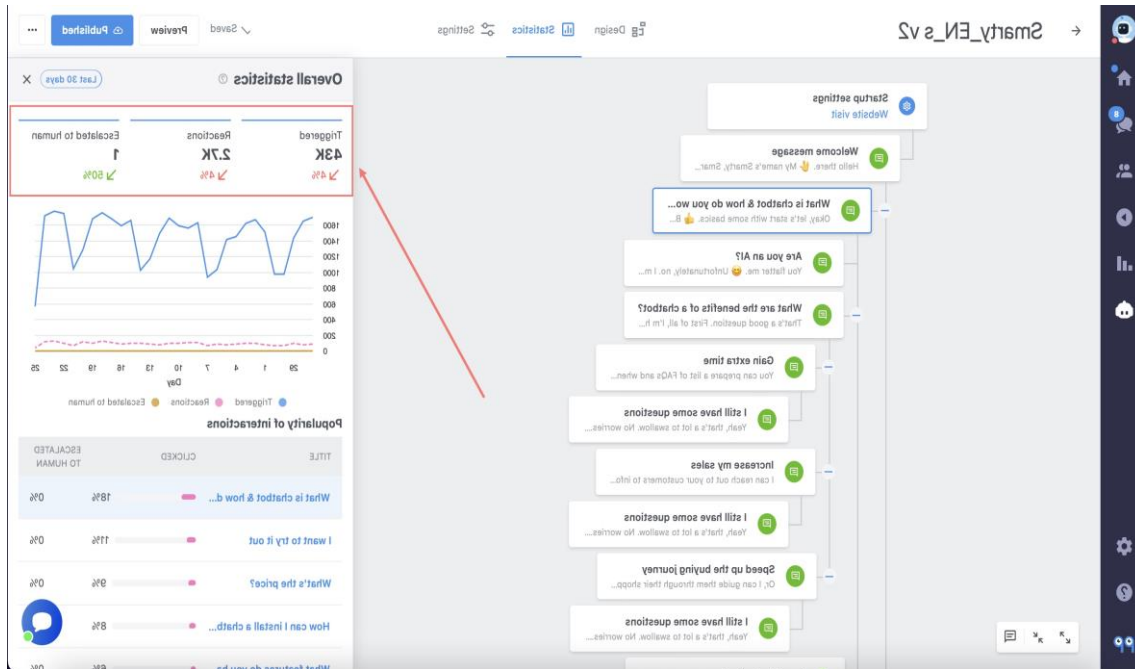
Smarty_EN_s v2

Design Statistics Settings

Saved Preview Published ...

Overall statistics (Last 30 days) ×

| Triggered | Reactions | Escalated to human |
|---|---|---|
| 43K | 2.7K | 1 |
| 4% | 4% | 50% |

1800
1600
1400
1200
1000
800
600
400
200
0

29 1 4 7 10 13 16 19 22 25
Day

Triggered Reactions Escalated to human

Popularity of interactions

| TITLE | CLICKED | ESCALATED TO HUMAN |
|---|---|---|
| What is chatbot & how d... | 18% | 0% |
| I want to try it out | 11% | 0% |
| What's the price? | 9% | 0% |
| How can I install a chatb... | 8% | 0% |
| What features do you ha... | 6% | 0% |

Startup settings
Website visit

Welcome message
Hello there. My name's Smarty, Smar...

What is chatbot & how do you wo...
Okay, let's start with some basics. B...

Are you an AI?
You flatter me. Unfortunately, no. I m...

What are the benefits of a chatbot?
That's a good question. First of all, I'm h...

Gain extra time
You can prepare a list of FAQs and when...

I still have some questions
Yeah, that's a lot to swallow. No worries...

Increase my sales
I can reach out to your customers to info...

I still have some questions
Yeah, that's a lot to swallow. No worries...

Speed up the buying journey
Or, I can guide them through their shopp...

I still have some questions
Yeah, that's a lot to swallow. No worries...